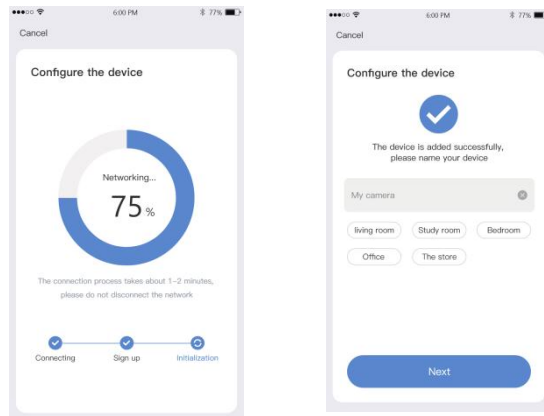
6:00 PM 77%

Cancel

Configure the device

Networking...

75%

The connection process takes about 1-2 minutes, please do not disconnect the network

Connecting

Sign up

Initialization

6:00 PM 77%

Cancel

Configure the device

The device is added successfully, please name your device

My camera

living room

Study room

Bedroom

Office

The store

Next